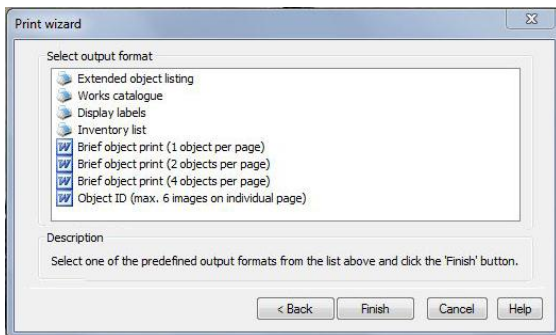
Print wizard

Select output format

Extended object listing
Works catalogue
Display labels
Inventory list
Brief object print (1 object per page)
Brief object print (2 objects per page)
Brief object print (4 objects per page)
Object ID (max. 6 images on individual page)

Description

Select one of the predefined output formats from the list above and click the 'Finish' button.

< Back
Finish
Cancel
Help